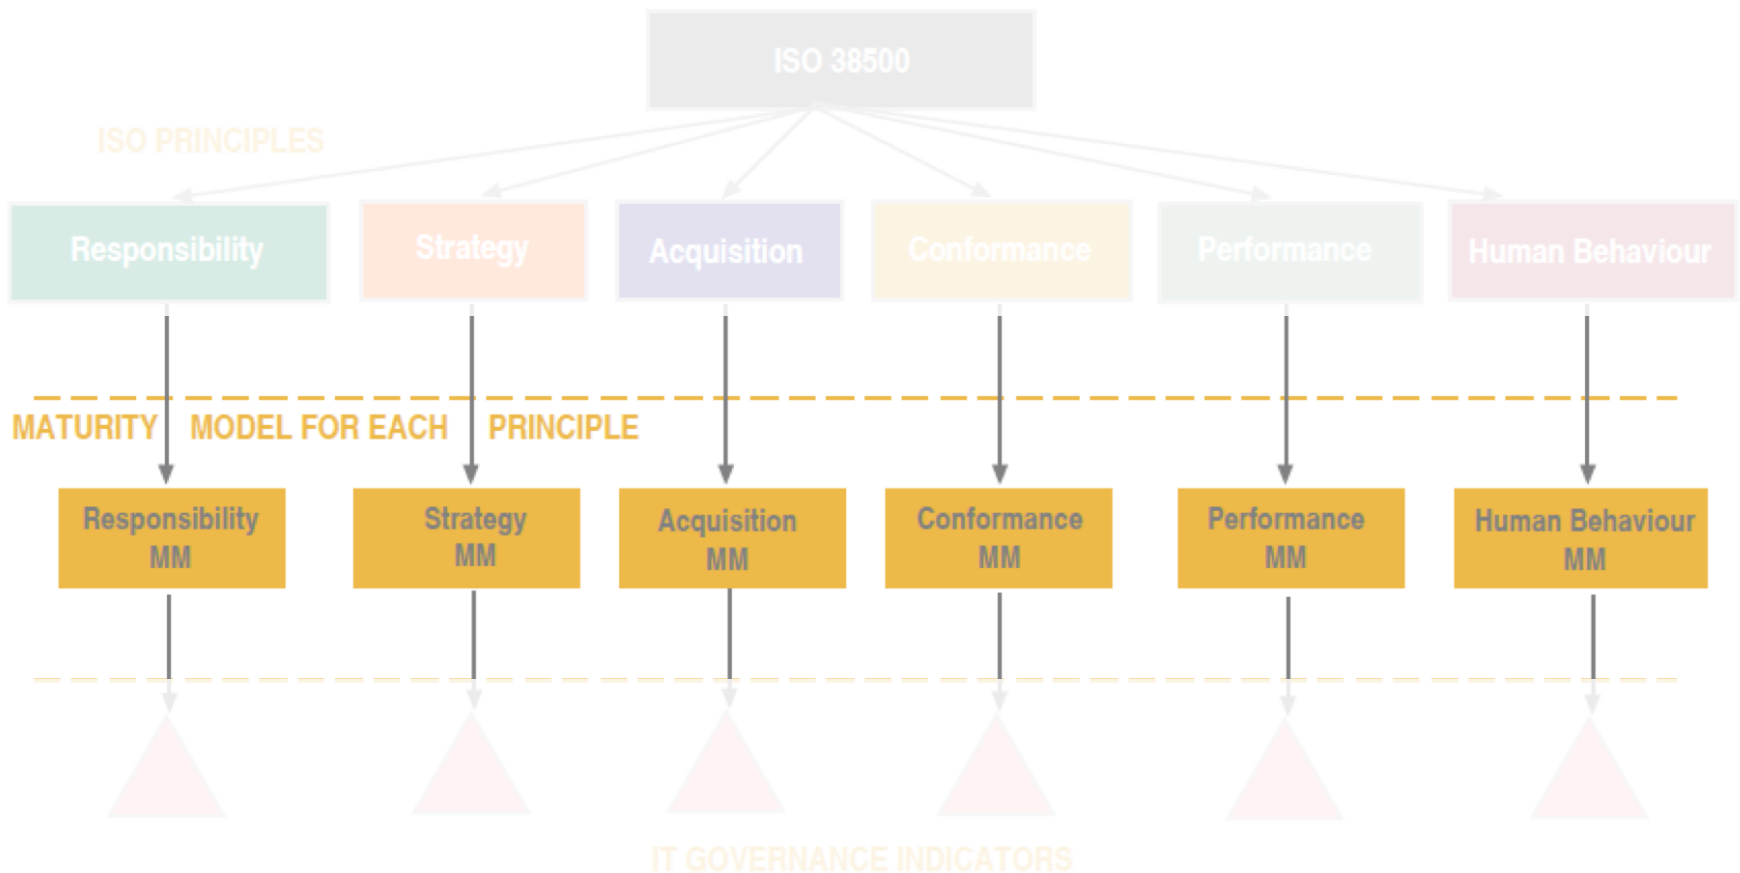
ISO 38500

ISO PRINCIPLES

Responsibility

Strategy

Acquisition

Conformance

Performance

Human Behaviour

MATURITY MODEL FOR EACH PRINCIPLE

Responsibility MM

Strategy MM

Acquisition MM

Conformance MM

Performance MM

Human Behaviour MM

IT GOVERNANCE INDICATORS